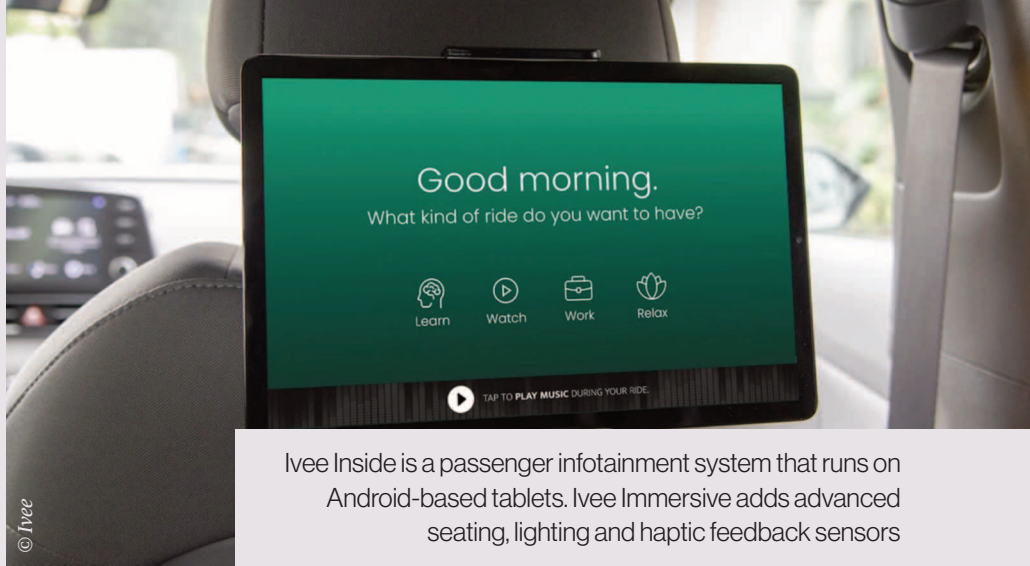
Good morning.
What kind of ride do you want to have?

Learn
Watch
Work
Relax

TAP TO PLAY MUSIC DURING YOUR RIDE.

Ivee Inside is a passenger infotainment system that runs on Android-based tablets. Ivee Immersive adds advanced seating, lighting and haptic feedback sensors

© Ivee